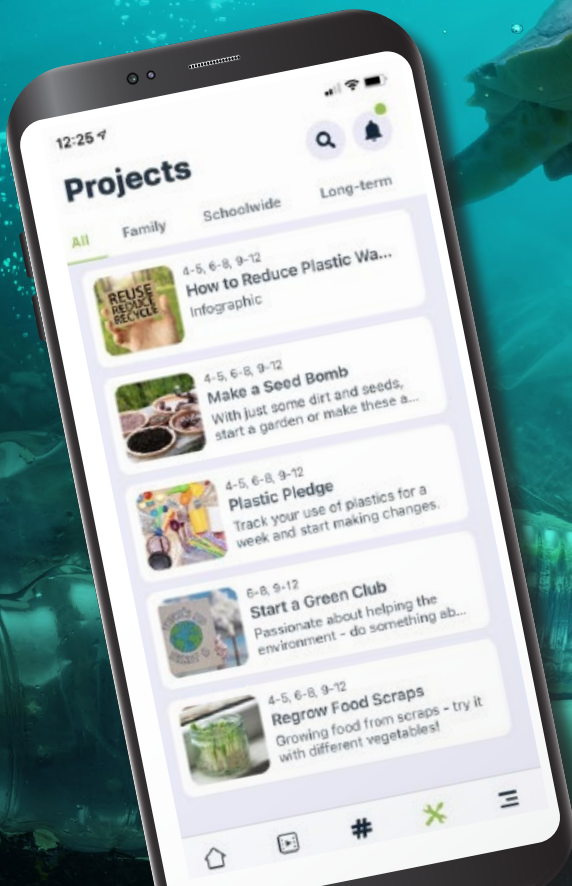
12:25

Projects

All Family Schoolwide Long-term

REUSE REDUCE RECYCLE

4-5, 6-8, 9-12
How to Reduce Plastic Wa...
Infographic

4-5, 6-8, 9-12
Make a Seed Bomb
With just some dirt and seeds, start a garden or make these a...

4-5, 6-8, 9-12
Plastic Pledge
Track your use of plastics for a week and start making changes.

6-8, 9-12
Start a Green Club
Passionate about helping the environment - do something ab...

4-5, 6-8, 9-12
Regrow Food Scraps
Growing food from scraps - try it with different vegetables!

#